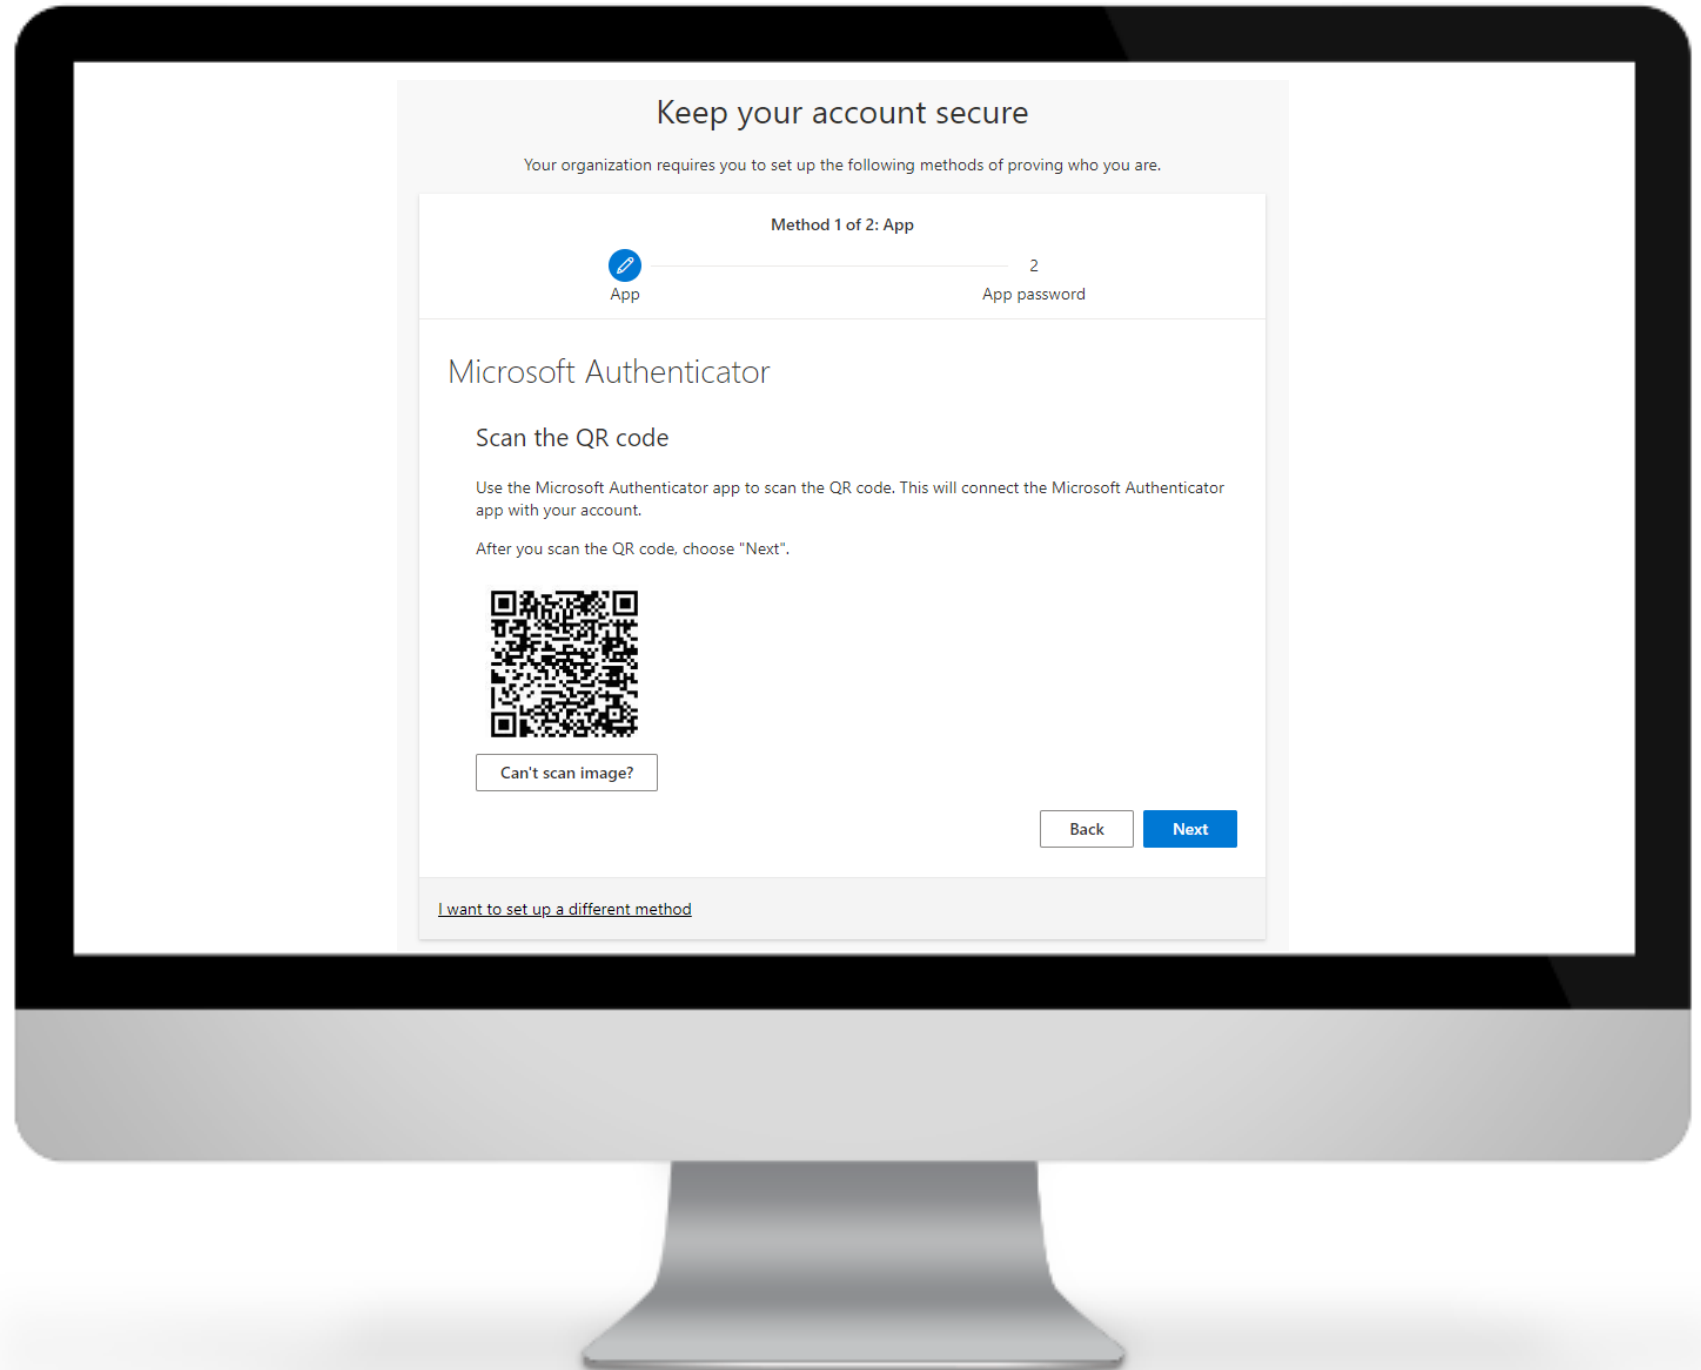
Keep your account secure

Your organization requires you to set up the following methods of proving who you are.

Method 1 of 2: App

App

2

App password

Microsoft Authenticator

Scan the QR code

Use the Microsoft Authenticator app to scan the QR code. This will connect the Microsoft Authenticator app with your account.

After you scan the QR code, choose "Next".

Can't scan image?

Back

Next

I want to set up a different method